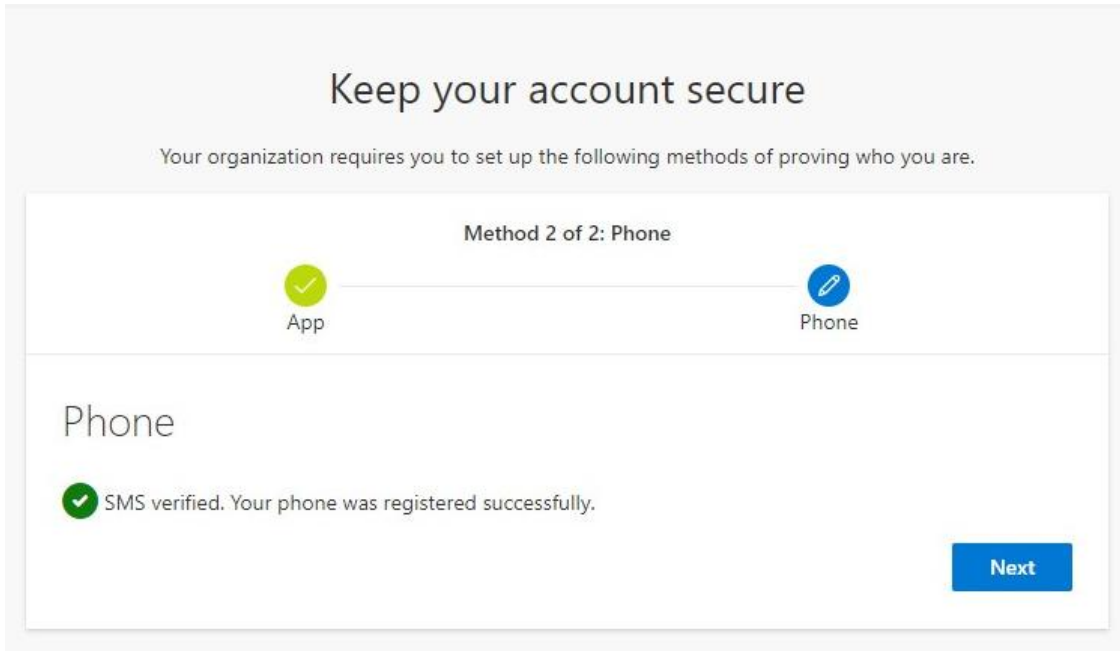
Keep your account secure

Your organization requires you to set up the following methods of proving who you are.

Method 2 of 2: Phone

App

Phone

Phone

SMS verified. Your phone was registered successfully.

Next